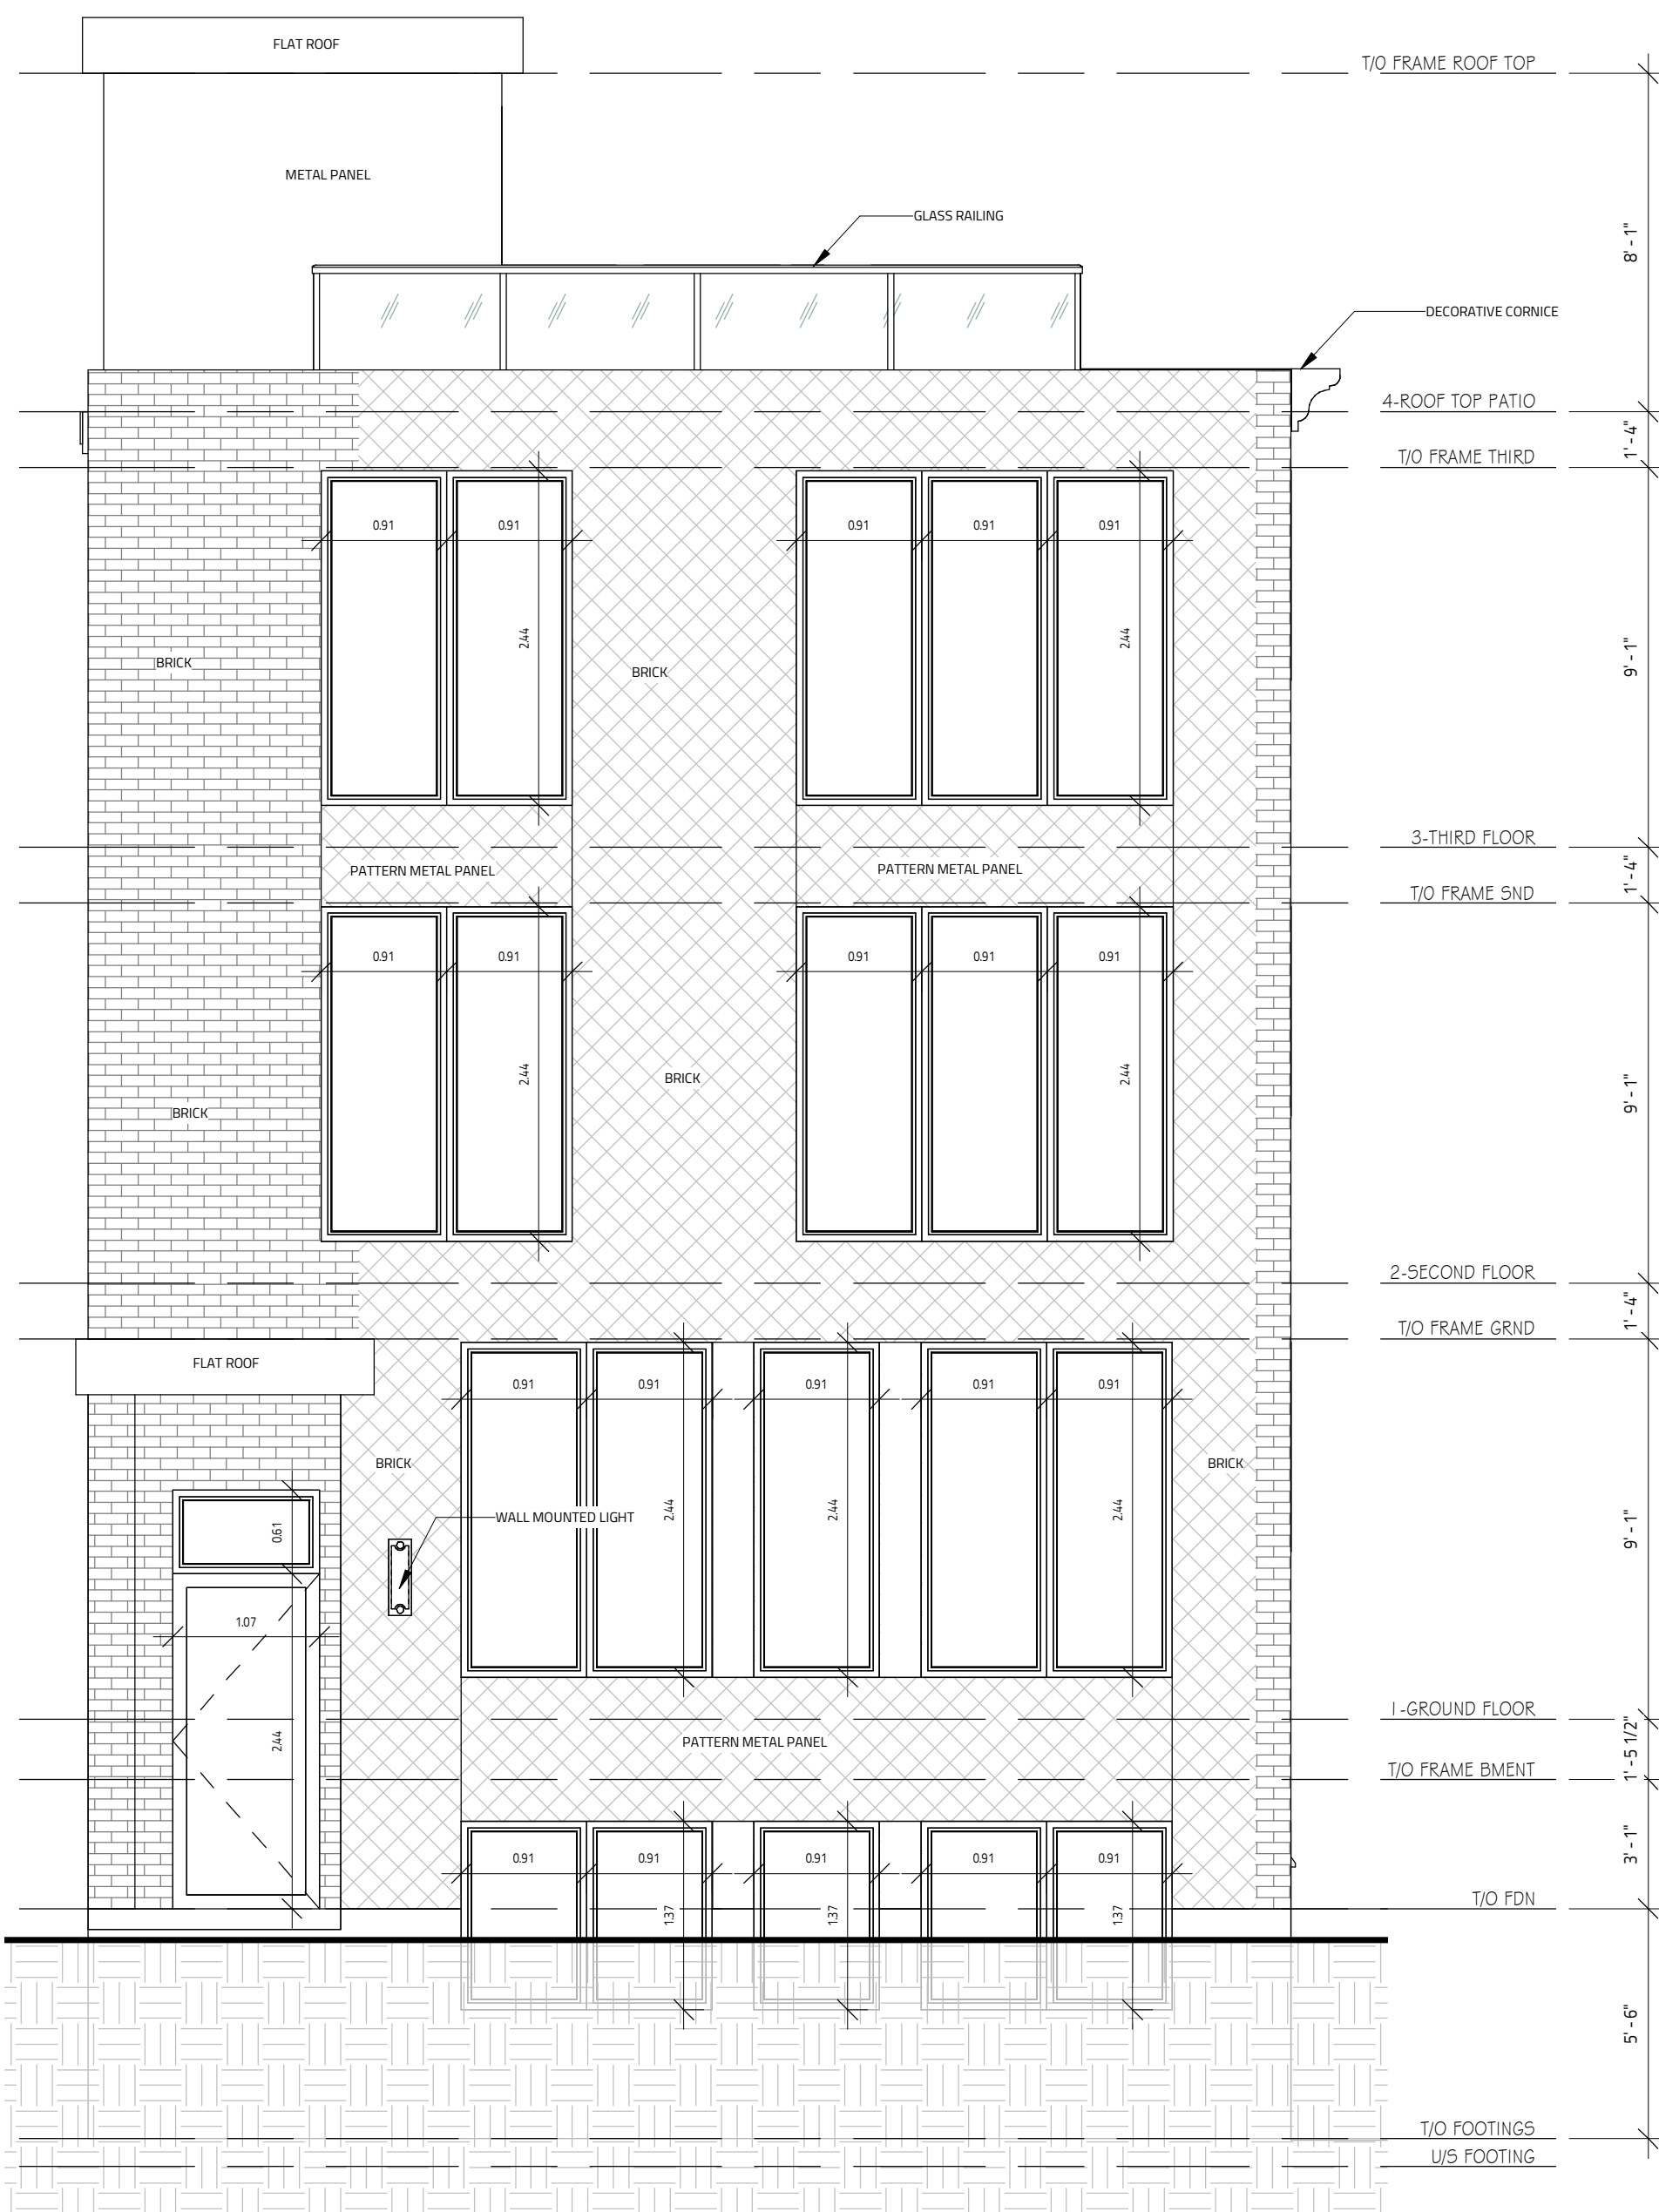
FLAT ROOF

T/O FRAME ROOF TOP

METAL PANEL

GLASS RAILING

8' - 1"

DECORATIVE CORNICE

4-ROOF TOP PATIO

1' - 4"

T/O FRAME THIRD

0.91 0.91

0.91 0.91 0.91

2.44

2.44

BRICK

BRICK

9' - 1"

3-THIRD FLOOR

PATTERN METAL PANEL

PATTERN METAL PANEL

1' - 4"

T/O FRAME SND

0.91 0.91

0.91 0.91 0.91

2.44

2.44

BRICK

BRICK

9' - 1"

2-SECOND FLOOR

1' - 4"

T/O FRAME GRND

FLAT ROOF

0.91 0.91 0.91 0.91 0.91

BRICK

BRICK

0.61

WALL MOUNTED LIGHT

2.44

2.44

2.44

9' - 1"

1.07

2.44

1-GROUND FLOOR

PATTERN METAL PANEL

1' - 5 1/2"

T/O FRAME BMENT

3' - 1"

0.91 0.91 0.91 0.91 0.91

T/O FDN

1.37

1.37

1.37

5' - 6"

T/O FOOTINGS

U/S FOOTING